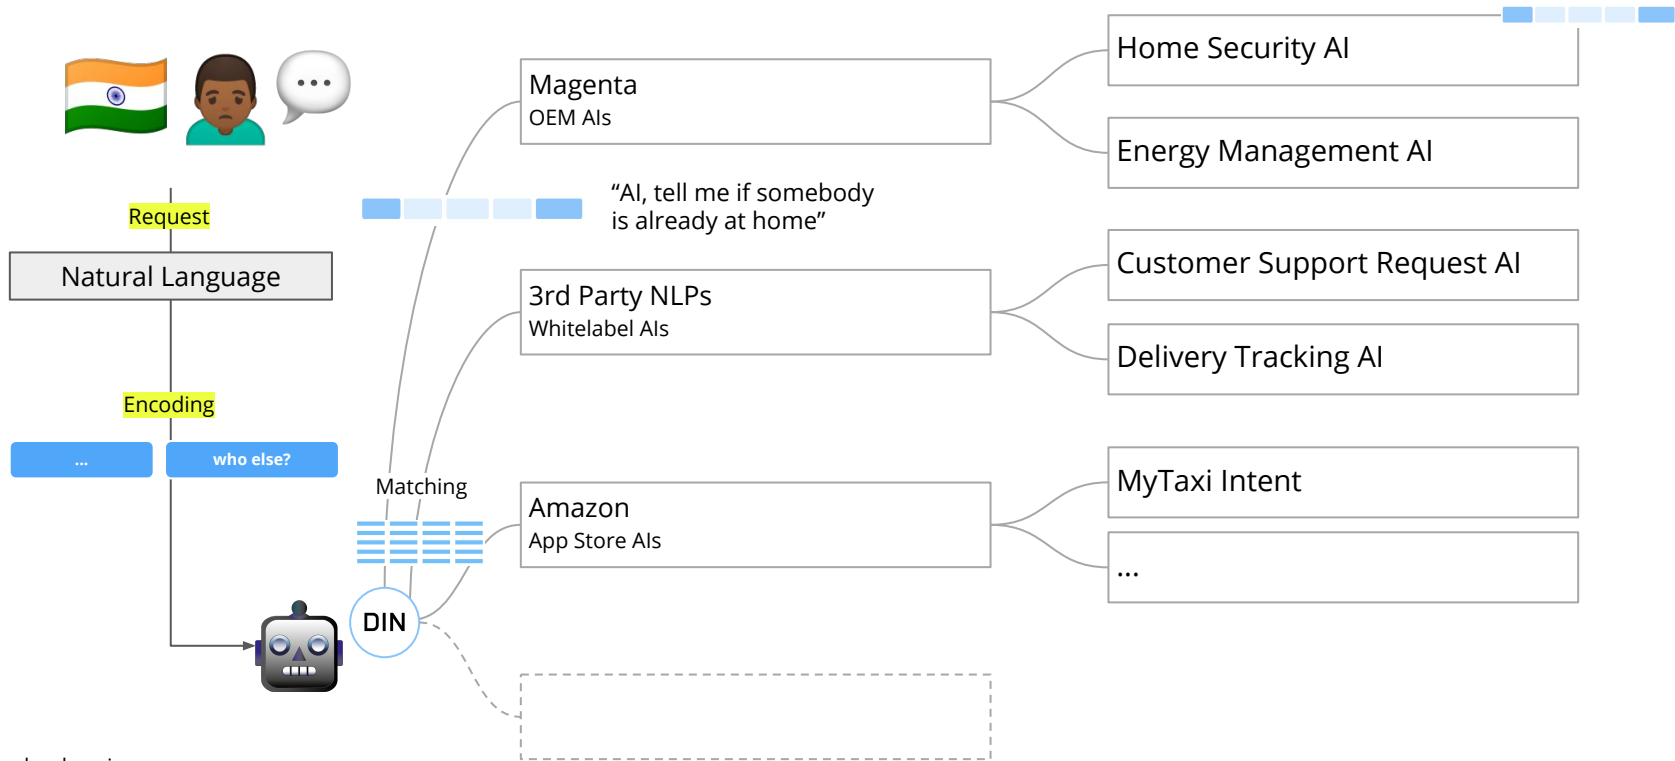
Request

Natural Language

Encoding

...

who else?

Matching

DIN

Magenta
OEM AIs

"AI, tell me if somebody is already at home"

3rd Party NLPs
Whitelabel AIs

Amazon
App Store AIs

Home Security AI

Energy Management AI

Customer Support Request AI

Delivery Tracking AI

MyTaxi Intent

...